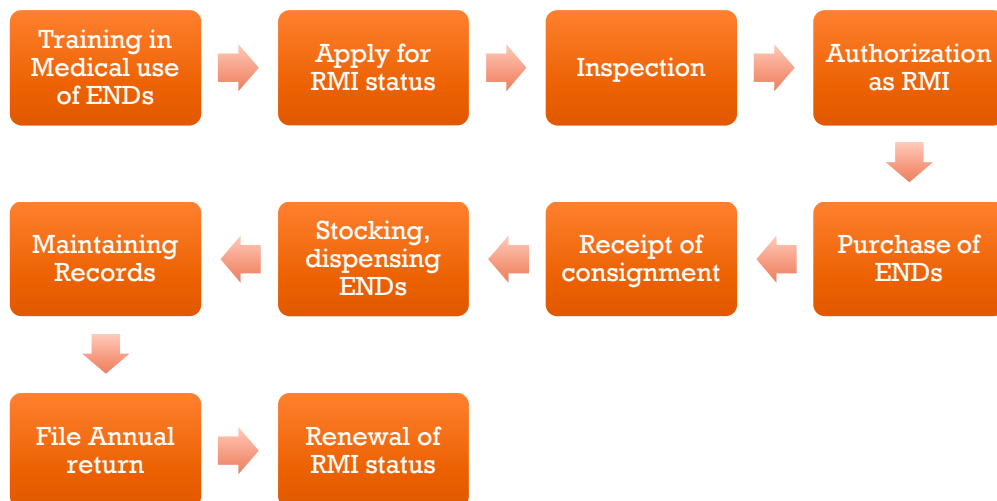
Training in Medical use of ENDs

Apply for RMI status

Inspection

Authorization as RMI

Purchase of ENDs

Receipt of consignment

Stocking, dispensing ENDs

Maintaining Records

File Annual return

Renewal of RMI status